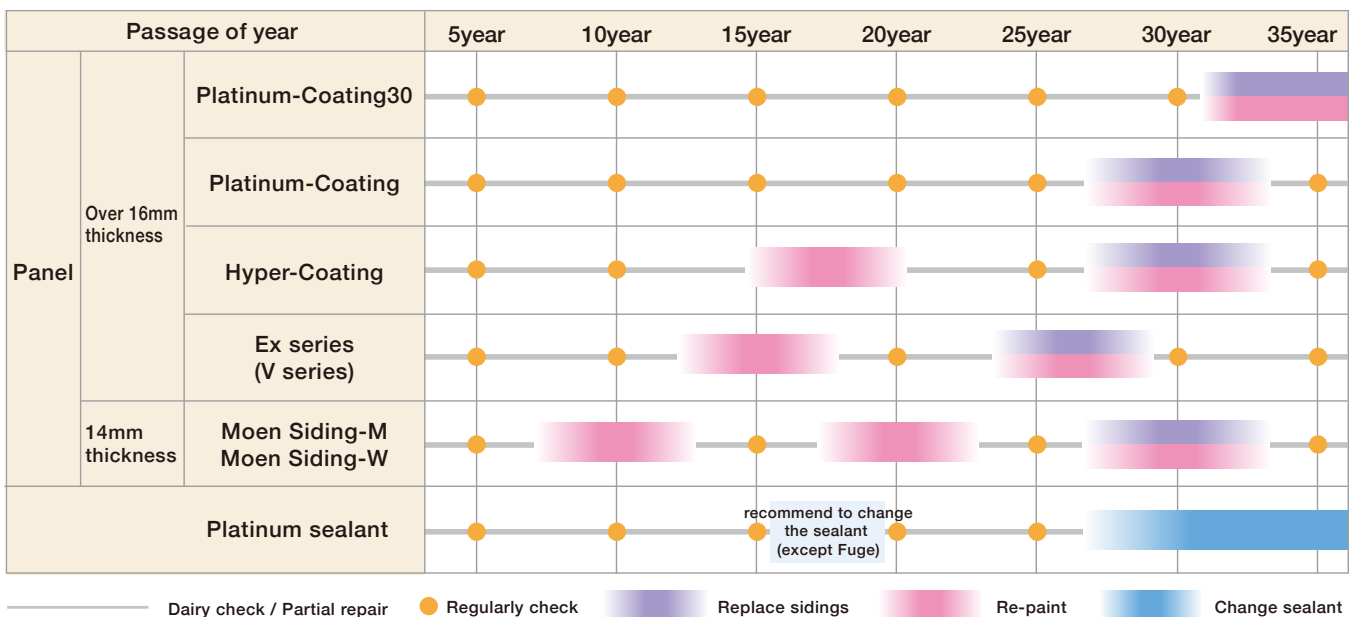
| Passage of year | | | 5year | 10year | 15year | 20year | 25year | 30year | 35year |
|---|---|---|---|---|---|---|---|---|---|
| Panel | Over 16mm thickness | Platinum-Coating30 | | | | | | | |
| | | Platinum-Coating | | | | | | | |
| | | Hyper-Coating | | | | | | | |
| | | Ex series (V series) | | | | | | | |
| | 14mm thickness | Moen Siding-M Moen Siding-W | | | | | | | |
| Platinum sealant | | | | | recommend to change the sealant (except Fuge) | | | | |

Dairy check / Partial repair
Regularly check
Replace sidings
Re-paint
Change sealant